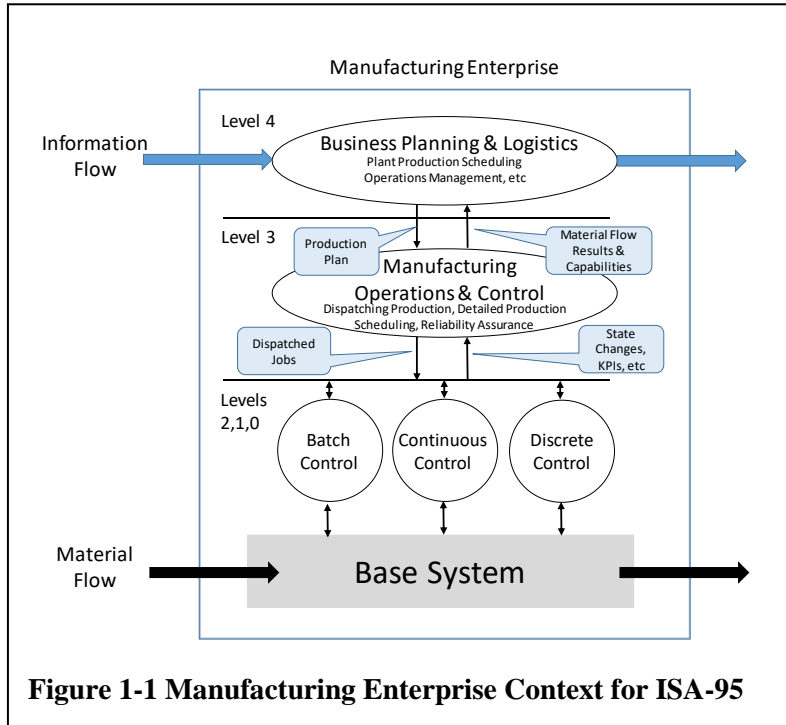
Manufacturing Enterprise

Information Flow

Level 4

Business Planning & Logistics
Plant Production Scheduling
Operations Management, etc

Level 3

Production Plan

Material Flow Results & Capabilities

Manufacturing Operations & Control
Dispatching Production, Detailed Production Scheduling, Reliability Assurance

Dispatched Jobs

State Changes, KPIs, etc

Levels 2,1,0

Batch Control

Continuous Control

Discrete Control

Material Flow

Base System

**Figure 1-1 Manufacturing Enterprise Context for ISA-95**